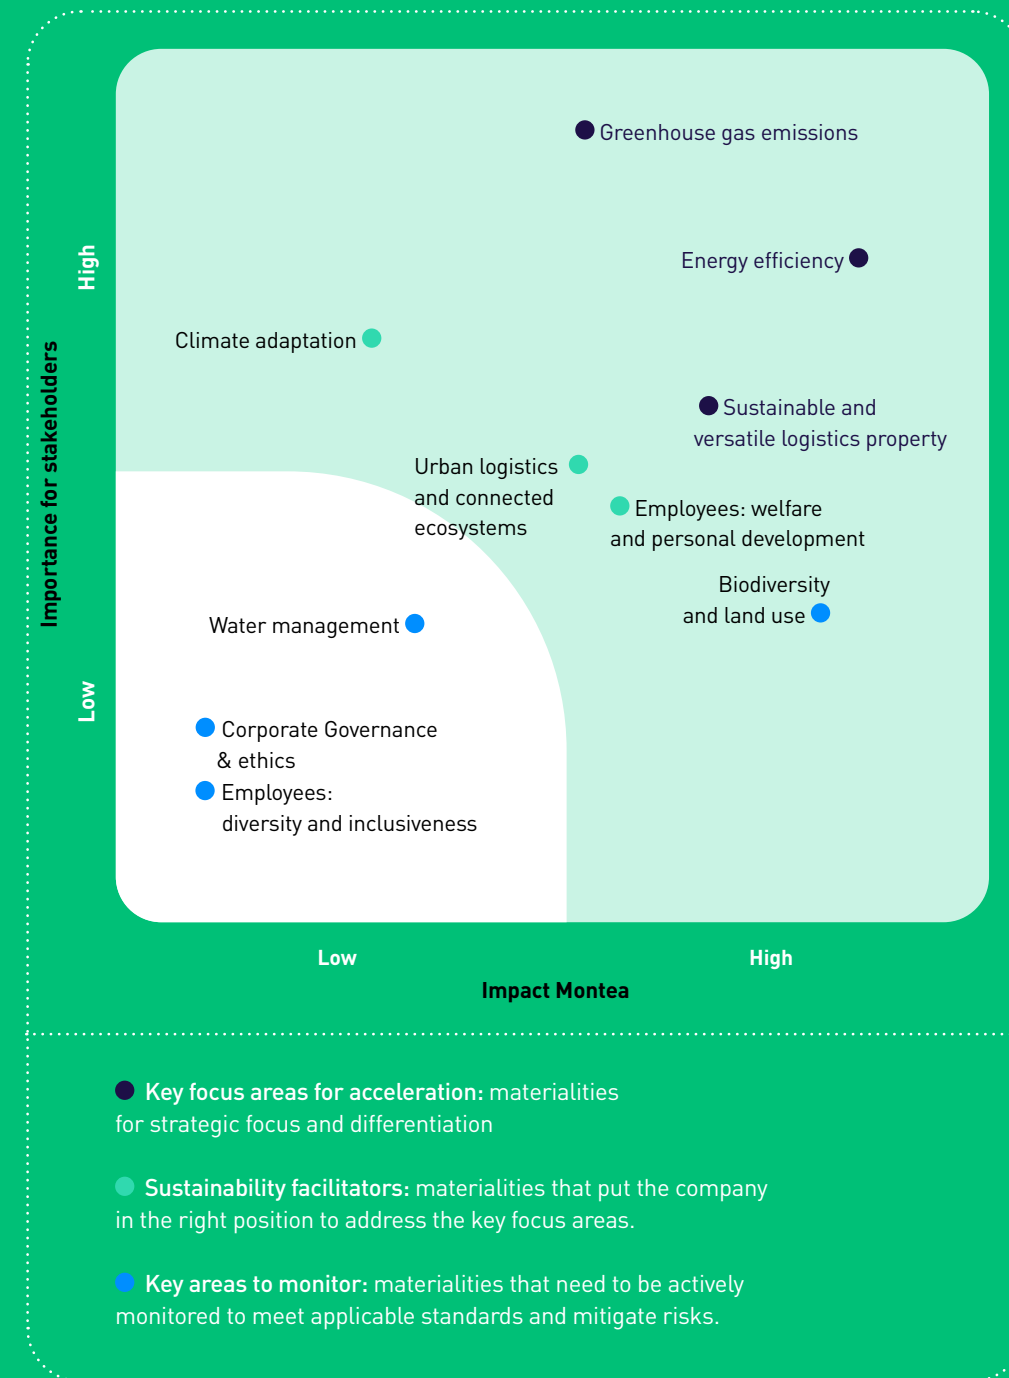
Importance for stakeholders

High

Low

Greenhouse gas emissions

Energy efficiency

Climate adaptation

Sustainable and versatile logistics property

Urban logistics and connected ecosystems

Employees: welfare and personal development

Biodiversity and land use

Water management

Corporate Governance & ethics

Employees: diversity and inclusiveness

Low

High

Impact Montea

Key focus areas for acceleration: materialities for strategic focus and differentiation

Sustainability facilitators: materialities that put the company in the right position to address the key focus areas.

Key areas to monitor: materialities that need to be actively monitored to meet applicable standards and mitigate risks.